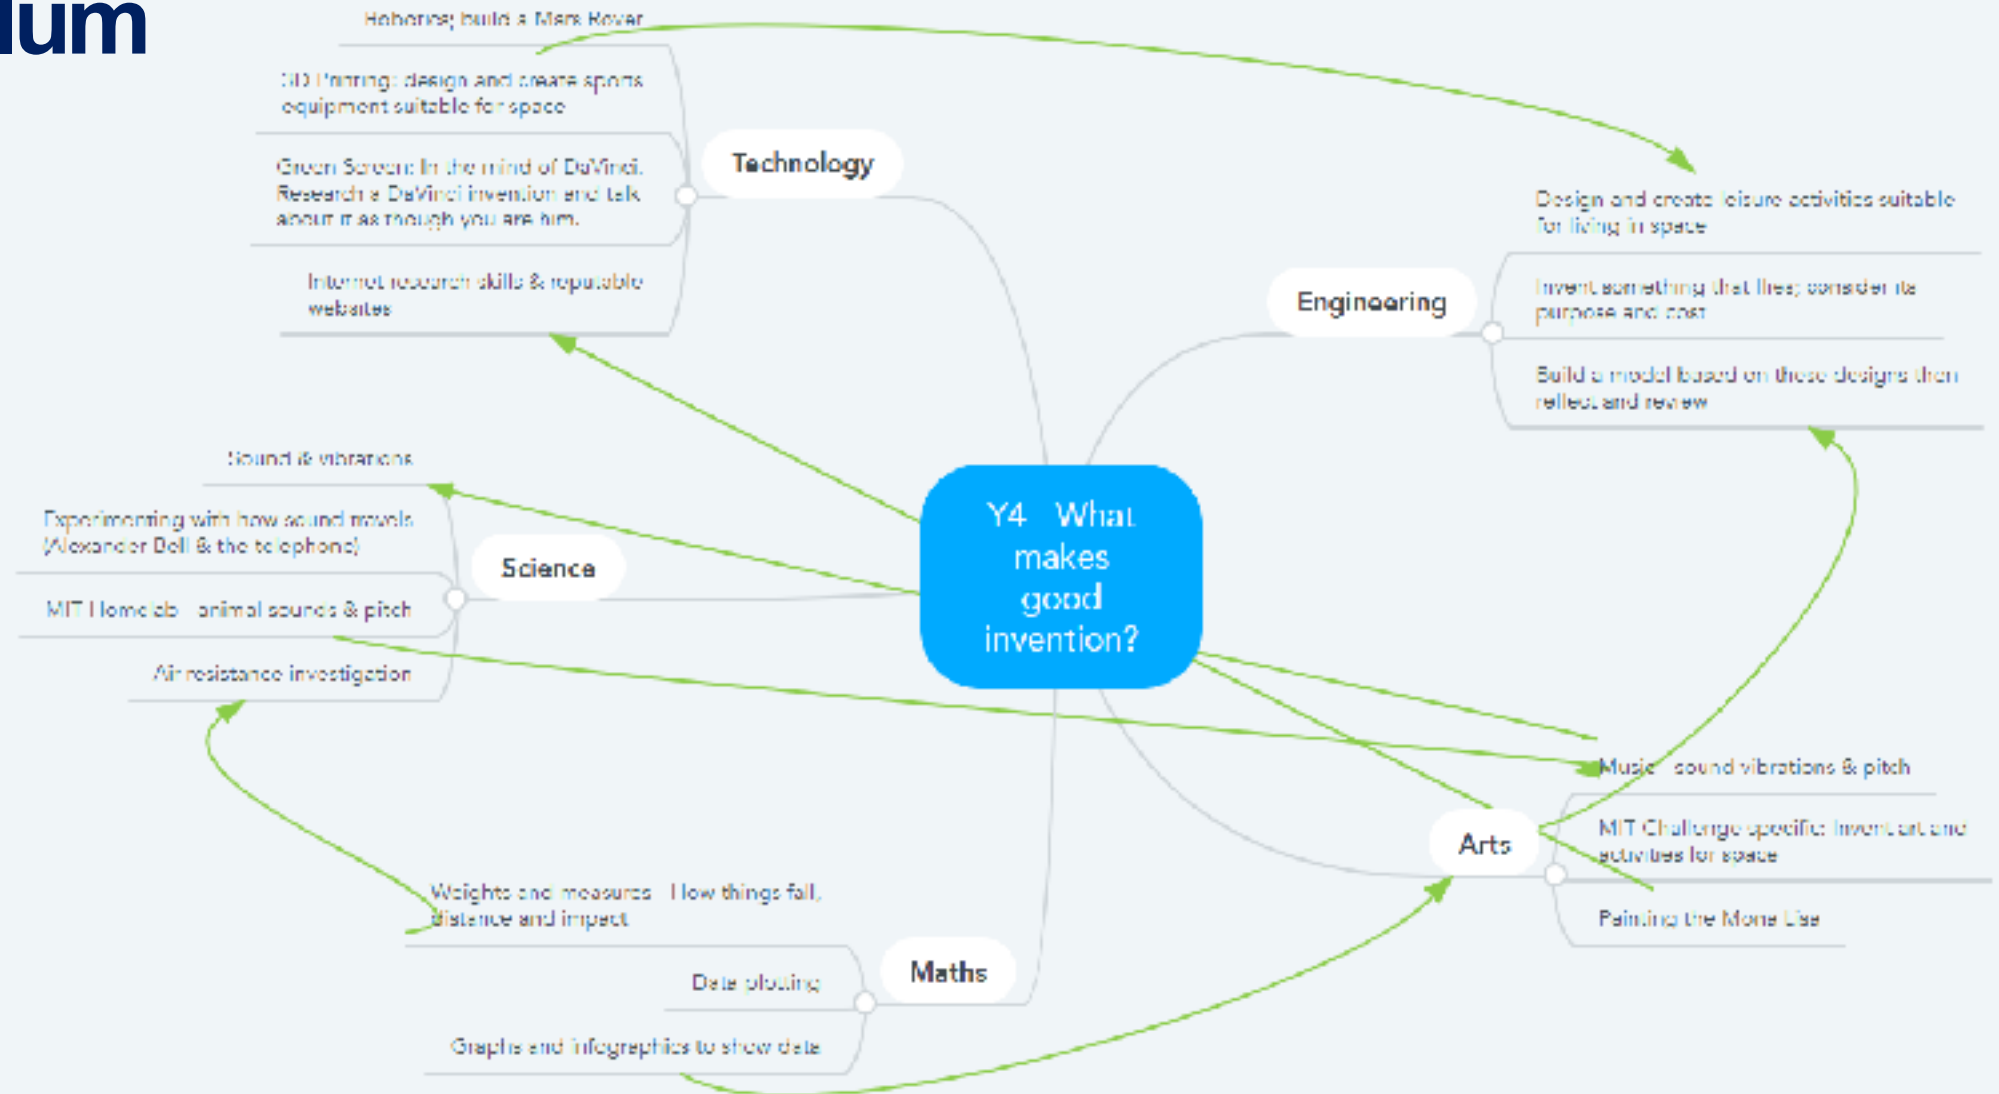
lum

Y4 What makes good invention?

Technology

Robotics: build a Mars Rover

3D Printing: design and create sports equipment suitable for space

Green Screen: In the mind of DaVinci. Research a DaVinci invention and talk about it as though you are him.

Internet research skills & reputable websites

Engineering

Design and create leisure activities suitable for living in space

Invent something that flies; consider its purpose and cost

Build a model based on these designs then reflect and review

Science

Sound & vibrations

Experimenting with how sound travels (Alexander Bell & the telephone)

MIT Home lab animal sounds & pitch

Air resistance investigation

Arts

Music sound vibrations & pitch

MIT Challenge specific: Invent art and activities for space

Painting the Mona Lisa

Maths

Weights and measures How things fall, distance and impact

Data plotting

Graphs and infographics to show data